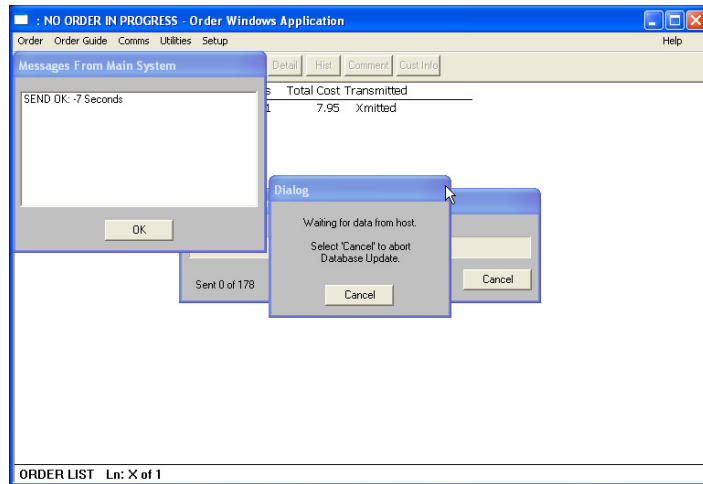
: NO ORDER IN PROGRESS - Order Windows Application

Order Order Guide Comms Utilities Setup Help

Messages From Main System

SEND OK: -7 Seconds

OK

Detail Hist Comment Cust Info

s Total Cost Transmitted
1 7.95 Xmitted

Dialog

Waiting for data from host.

Select 'Cancel' to abort Database Update.

Cancel

Sent 0 of 178

Cancel

ORDER LIST Ln: X of 1